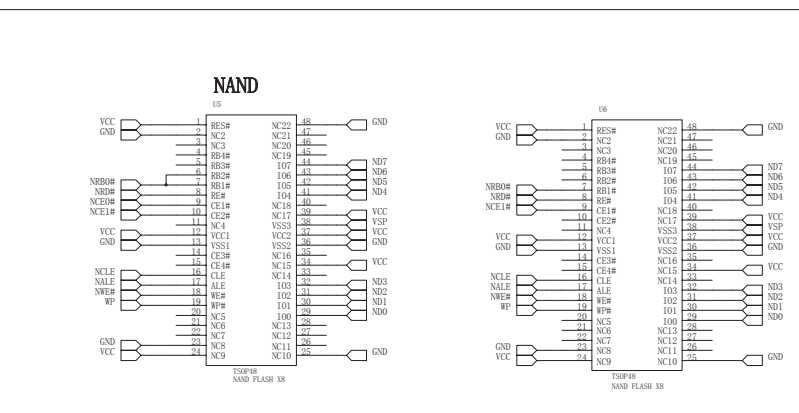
NAND

U5

VCC
GND

NRB0#
NRD#
NCE0#
NCE1#

VCC
GND

NCLE
NALE
NWE#
WP

GND
VCC

1 RES#
2 NC2
3 NC3
4 RB4#
5 RB3#
6 RB2#
7 RB1#
8 RE#
9 CE1#
10 CE2#
11 NC4
12 VCC1
13 VSS1
14 CE3#
15 CE4#
16 CLE
17 ALE
18 WE#
19 WP#
20 NC5
21 NC6
22 NC7
23 NC8
24 NC9

NC22 48
NC21 47
NC20 46
NC19 45
IO7 44
IO6 43
IO5 42
IO4 41
NC18 40
NC17 39
VSS3 38
VCC2 37
VSS2 36
NC16 35
NC15 34
NC14 33
IO3 32
IO2 31
IO1 30
IO0 29
NC13 28
NC12 27
NC11 26
NC10 25

GND
ND7
ND6
ND5
ND4
VCC
VSP
VCC
GND
VCC
ND3
ND2
ND1
ND0
GND

TSOP48
NAND FLASH X8

U6

VCC
GND

NRB0#
NRD#
NCE1#

VCC
GND

NCLE
NALE
NWE#
WP

GND
VCC

1 RES#
2 NC2
3 NC3
4 RB4#
5 RB3#
6 RB2#
7 RB1#
8 RE#
9 CE1#
10 CE2#
11 NC4
12 VCC1
13 VSS1
14 CE3#
15 CE4#
16 CLE
17 ALE
18 WE#
19 WP#
20 NC5
21 NC6
22 NC7
23 NC8
24 NC9

NC22 48
NC21 47
NC20 46
NC19 45
IO7 44
IO6 43
IO5 42
IO4 41
NC18 40
NC17 39
VSS3 38
VCC2 37
VSS2 36
NC16 35
NC15 34
NC14 33
IO3 32
IO2 31
IO1 30
IO0 29
NC13 28
NC12 27
NC11 26
NC10 25

GND
ND7
ND6
ND5
ND4
VCC
VSP
VCC
GND
VCC
ND3
ND2
ND1
ND0
GND

TSOP48
NAND FLASH X8